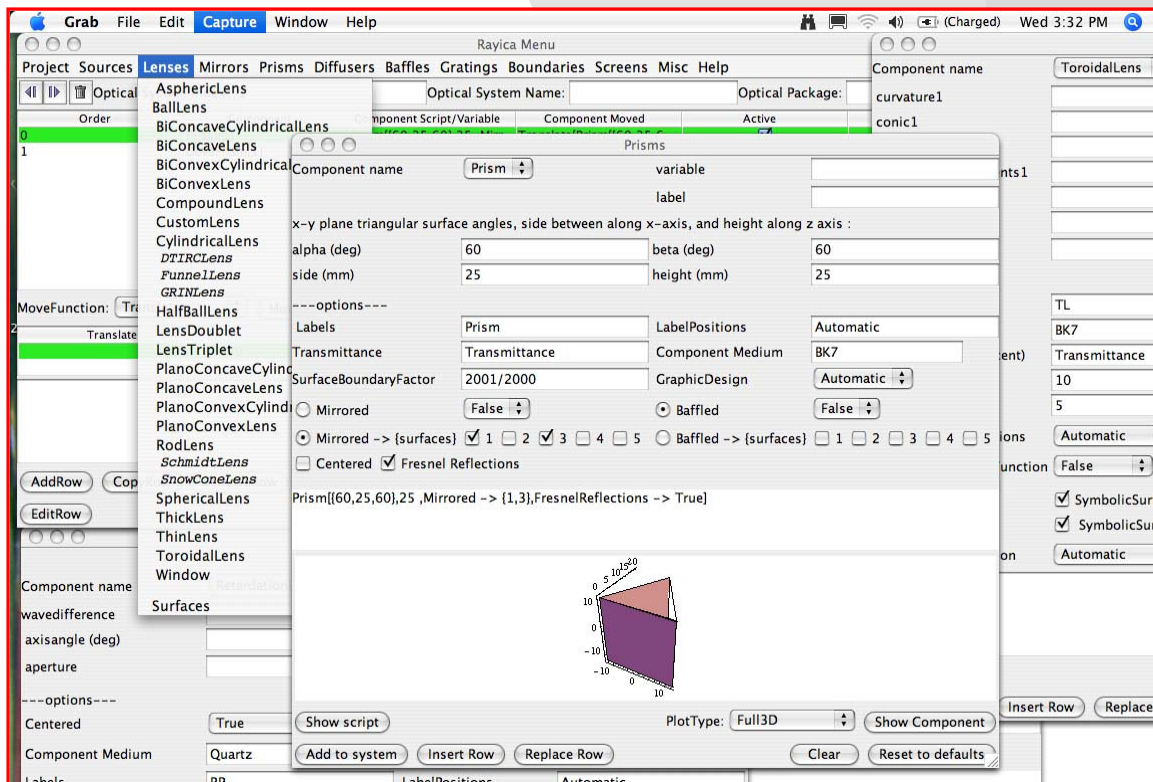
Grab File Edit Capture Window Help (Charged) Wed 3:32 PM

Rayica Menu

Project Sources Lenses Mirrors Prisms Diffusers Baffles Gratings Boundaries Screens Misc Help

Optical System Name: Optical Package:

Order | Component Script/Variable | Component Moved | Active
0
1

MoveFunction:

Translate

AddRow

EditRow

AsphericLens
BallLens
BiConcaveCylindricalLens
BiConcaveLens
BiConvexCylindrical
BiConvexLens
CompoundLens
CustomLens
CylindricalLens
DTIRCLens
FunnelLens
GRINLens
HalfBallLens
LensDoublet
LensTriplet
PlanoConcaveCylind
PlanoConcaveLens
PlanoConvexCylind
PlanoConvexLens
RodLens
SchmidtLens
SnowConeLens
SphericalLens
ThickLens
ThinLens
ToroidalLens
Window
Surfaces

Component name
wavedifference
axisangle (deg)
aperture
---options---
Centered True
Component Medium Quartz

Component name ToroidalLens
curvature1
conic1
nts1
TL
BK7
ent) Transmittance
10
5
ions Automatic
unction False
SymbolicSur
SymbolicSur
on Automatic
Insert Row Replace

Prisms

Component name Prism variable
label

x-y plane triangular surface angles, side between along x-axis, and height along z axis :

alpha (deg) 60 beta (deg) 60
side (mm) 25 height (mm) 25

---options---

Labels Prism LabelPositions Automatic
Transmittance Transmittance Component Medium BK7
SurfaceBoundaryFactor 2001/2000 GraphicDesign Automatic
Mirrored False Baffled False
Mirrored -> {surfaces} 1 2 3 4 5 Baffled -> {surfaces} 1 2 3 4 5
Centered Fresnel Reflections

Prism[{60,25,60},25 ,Mirrored -> {1,3},FresnelReflections -> True]

0 5 10 15 20
10
0
−10
−10
0
10

Show script PlotType: Full3D Show Component
Add to system Insert Row Replace Row Clear Reset to defaults